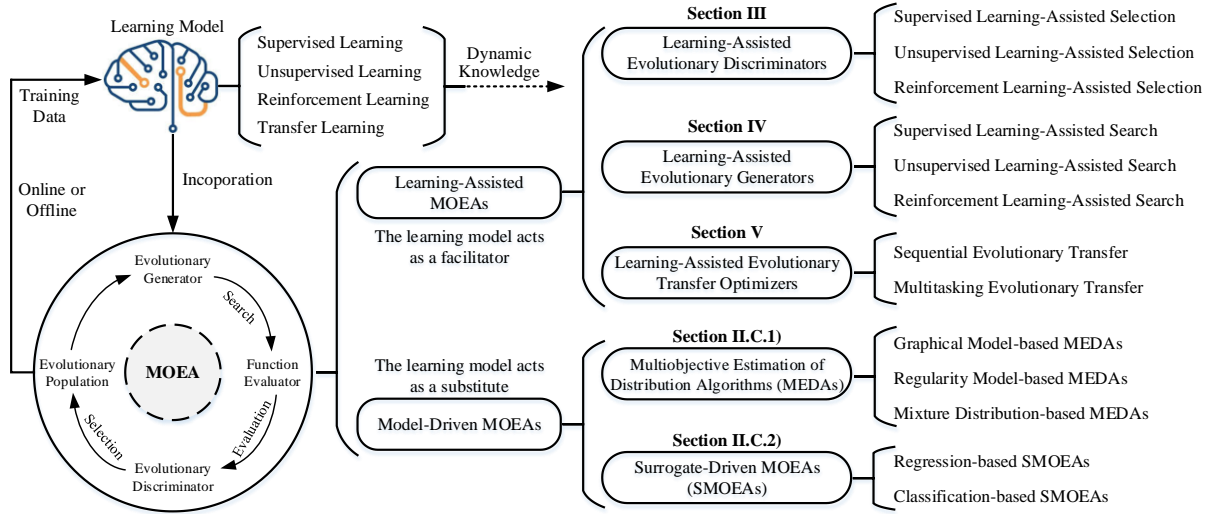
Learning Model

Supervised Learning
Unsupervised Learning
Reinforcement Learning
Transfer Learning

Dynamic Knowledge

Training Data

Online or Offline

Incoporation

Evolutionary Generator
Search
Function Evaluator
Evaluation
Evolutionary Discriminator
Selection
Evolutionary Population
MOEA

Learning-Assisted MOEAs
The learning model acts as a facilitator

The learning model acts as a substitute
Model-Driven MOEAs

Section III
Learning-Assisted Evolutionary Discriminators
Supervised Learning-Assisted Selection
Unsupervised Learning-Assisted Selection
Reinforcement Learning-Assisted Selection

Section IV
Learning-Assisted Evolutionary Generators
Supervised Learning-Assisted Search
Unsupervised Learning-Assisted Search
Reinforcement Learning-Assisted Search

Section V
Learning-Assisted Evolutionary Transfer Optimizers
Sequential Evolutionary Transfer
Multitasking Evolutionary Transfer

Section II.C.1)
Multiobjective Estimation of Distribution Algorithms (MEDAs)
Graphical Model-based MEDAs
Regularity Model-based MEDAs
Mixture Distribution-based MEDAs

Section II.C.2)
Surrogate-Driven MOEAs (SMOEAs)
Regression-based SMOEAs
Classification-based SMOEAs